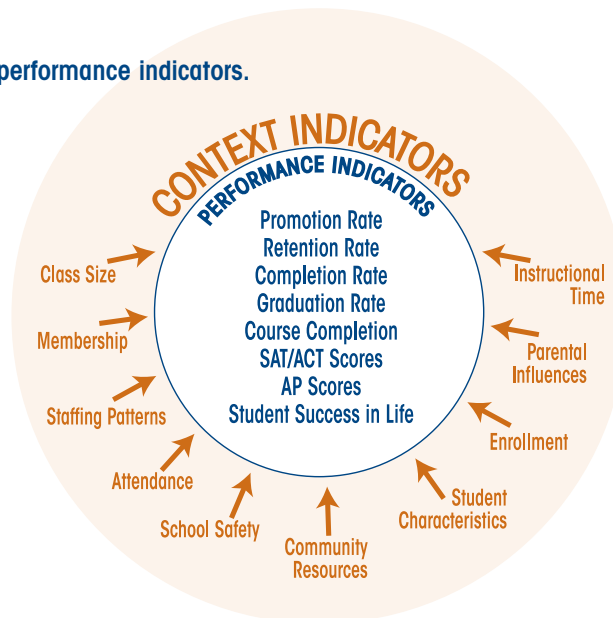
performance indicators.

CONTEXT INDICATORS

PERFORMANCE INDICATORS

Promotion Rate
Retention Rate
Completion Rate
Graduation Rate
Course Completion
SAT/ACT Scores
AP Scores
Student Success in Life

Class Size

Membership

Staffing Patterns

Attendance

School Safety

Community Resources

Student Characteristics

Enrollment

Parental Influences

Instructional Time